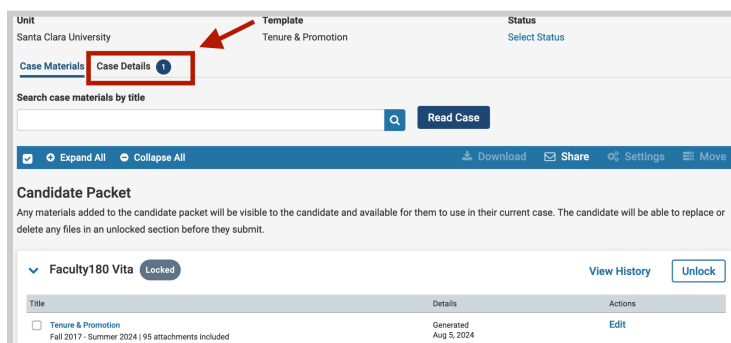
Unit
Santa Clara University

Template
Tenure & Promotion

Status
Select Status

Case Materials Case Details 1

Search case materials by title

Read Case

Expand All Collapse All Download Share Settings Move

Candidate Packet

Any materials added to the candidate packet will be visible to the candidate and available for them to use in their current case. The candidate will be able to replace or delete any files in an unlocked section before they submit.

Faculty180 Vita Locked View History Unlock

| Title | Details | Actions |
|---|---|---|
| Tenure & Promotion<br>Fall 2017 - Summer 2024 \| 95 attachments included | Generated<br>Aug 5, 2024 | Edit |